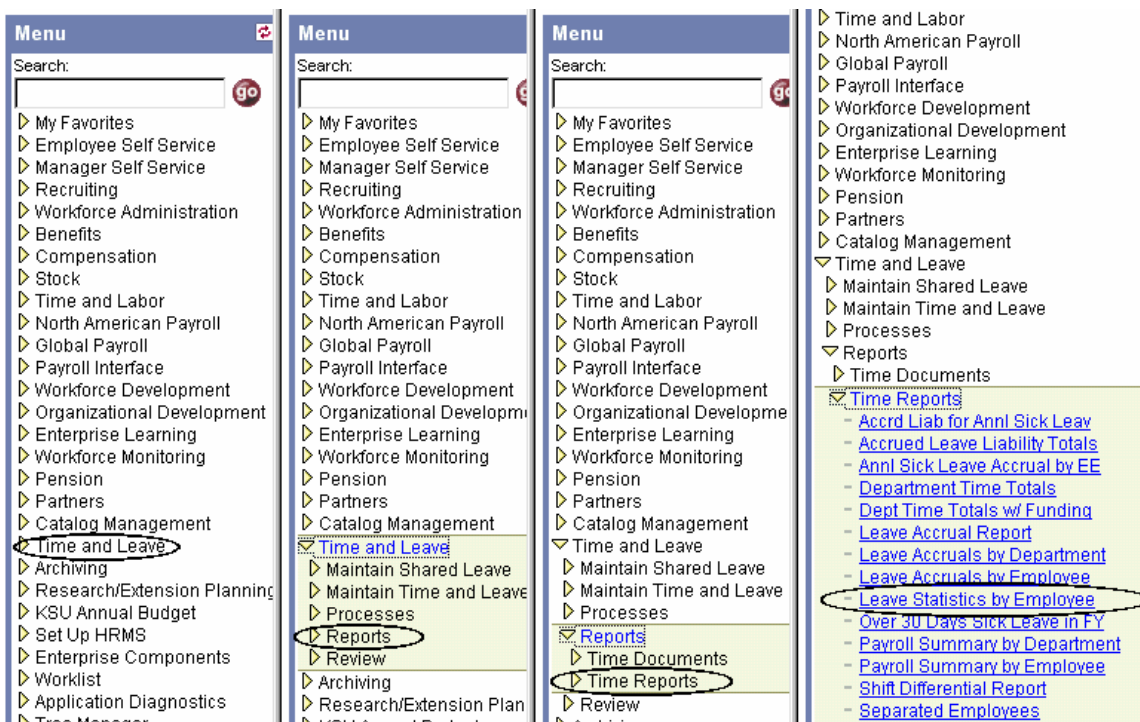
Menu

Search:

go

My Favorites
Employee Self Service
Manager Self Service
Recruiting
Workforce Administration
Benefits
Compensation
Stock
Time and Labor
North American Payroll
Global Payroll
Payroll Interface
Workforce Development
Organizational Development
Enterprise Learning
Workforce Monitoring
Pension
Partners
Catalog Management
Time and Leave
Archiving
Research/Extension Planning
KSU Annual Budget
Set Up HRMS
Enterprise Components
Worklist
Application Diagnostics
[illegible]

Menu

Search:

go

My Favorites
Employee Self Service
Manager Self Service
Recruiting
Workforce Administration
Benefits
Compensation
Stock
Time and Labor
North American Payroll
Global Payroll
Payroll Interface
Workforce Development
Organizational Developm
Enterprise Learning
Workforce Monitoring
Pension
Partners
Catalog Management
Time and Leave
Maintain Shared Leave
Maintain Time and Leave
Processes
Reports
Review
Archiving
Research/Extension Plan
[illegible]

Menu

Search:

go

My Favorites
Employee Self Service
Manager Self Service
Recruiting
Workforce Administration
Benefits
Compensation
Stock
Time and Labor
North American Payroll
Global Payroll
Payroll Interface
Workforce Development
Organizational Developme
Enterprise Learning
Workforce Monitoring
Pension
Partners
Catalog Management
Time and Leave
Maintain Shared Leave
Maintain Time and Leave
Processes
Reports
Time Documents
Time Reports
Review
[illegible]

Time and Labor
North American Payroll
Global Payroll
Payroll Interface
Workforce Development
Organizational Development
Enterprise Learning
Workforce Monitoring
Pension
Partners
Catalog Management
Time and Leave
Maintain Shared Leave
Maintain Time and Leave
Processes
Reports
Time Documents
Time Reports
Accrd Liab for Annl Sick Leav
Accrued Leave Liability Totals
Annl Sick Leave Accrual by EE
Department Time Totals
Dept Time Totals w/ Funding
Leave Accrual Report
Leave Accruals by Department
Leave Accruals by Employee
Leave Statistics by Employee
Over 30 Days Sick Leave in FY
Payroll Summary by Department
Payroll Summary by Employee
Shift Differential Report
Separated Employees